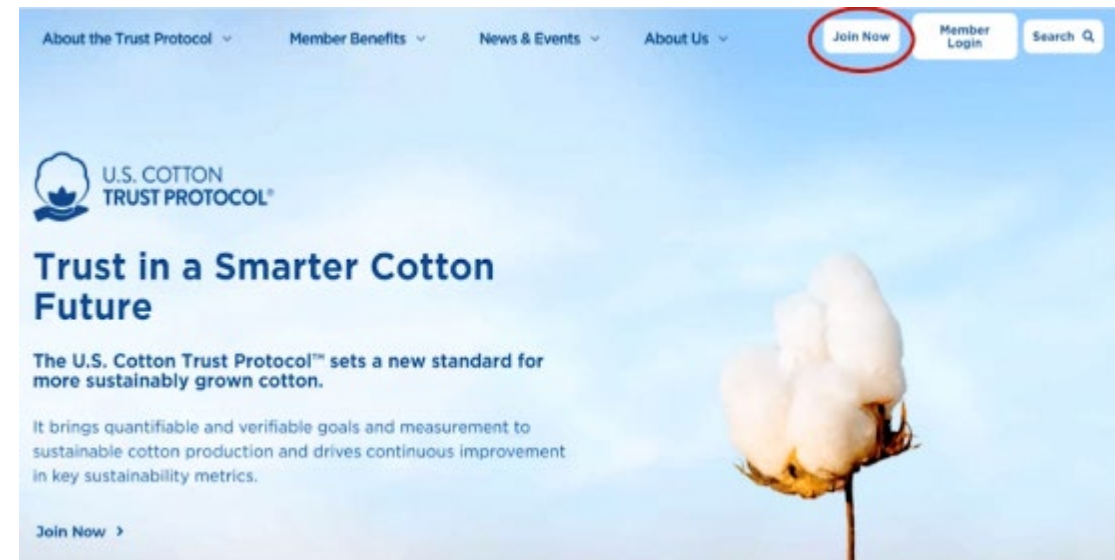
About the Trust Protocol ⌄ Member Benefits ⌄ News & Events ⌄ About Us ⌄ Join Now Member Login Search

U.S. COTTON
TRUST PROTOCOL®

Trust in a Smarter Cotton Future

The U.S. Cotton Trust Protocol™ sets a new standard for more sustainably grown cotton.

It brings quantifiable and verifiable goals and measurement to sustainable cotton production and drives continuous improvement in key sustainability metrics.

Join Now >